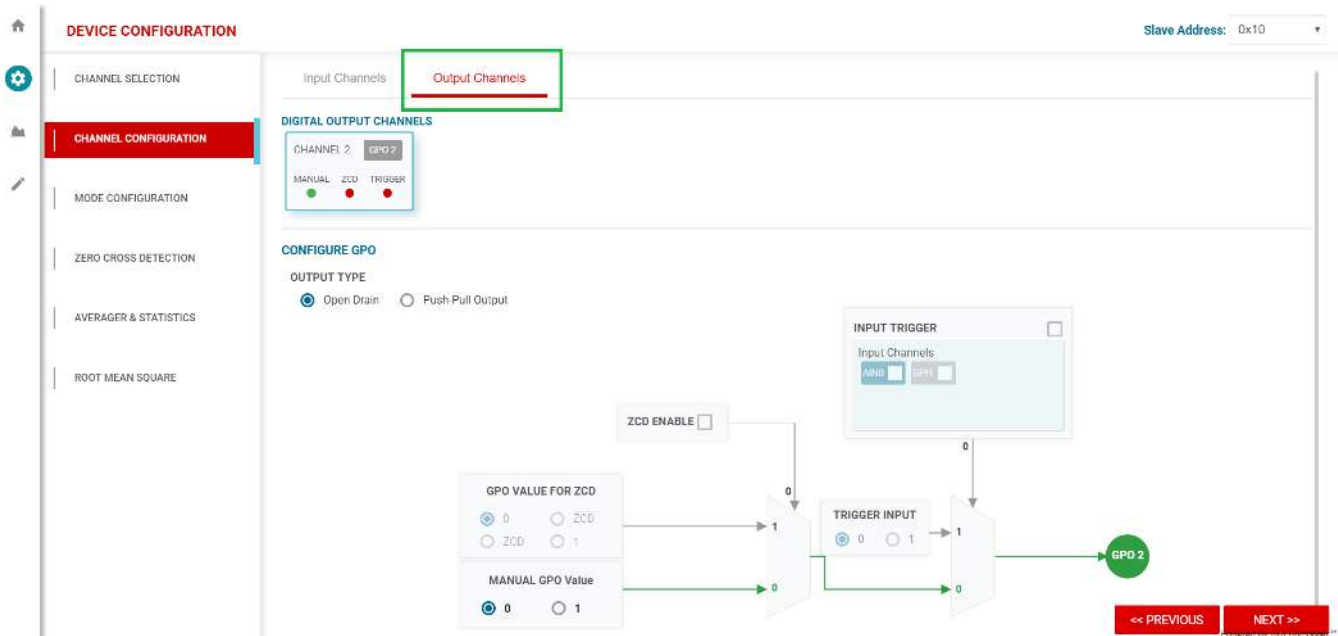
DEVICE CONFIGURATION

Slave Address: 0x10

CHANNEL SELECTION

CHANNEL CONFIGURATION

MODE CONFIGURATION

ZERO CROSS DETECTION

AVERAGER & STATISTICS

ROOT MEAN SQUARE

Input Channels Output Channels

DIGITAL OUTPUT CHANNELS

CHANNEL 2 GPO 2
MANUAL ZCD TRIGGER

CONFIGURE GPO

OUTPUT TYPE

Open Drain Push Pull Output

INPUT TRIGGER

Input Channels

AIN0 GPI1

ZCD ENABLE

0

0

GPO VALUE FOR ZCD

0 ZCD
ZCD 1

1

TRIGGER INPUT

0 1

1

GPO 2

MANUAL GPO Value

0 1

0

0

<< PREVIOUS

NEXT >>